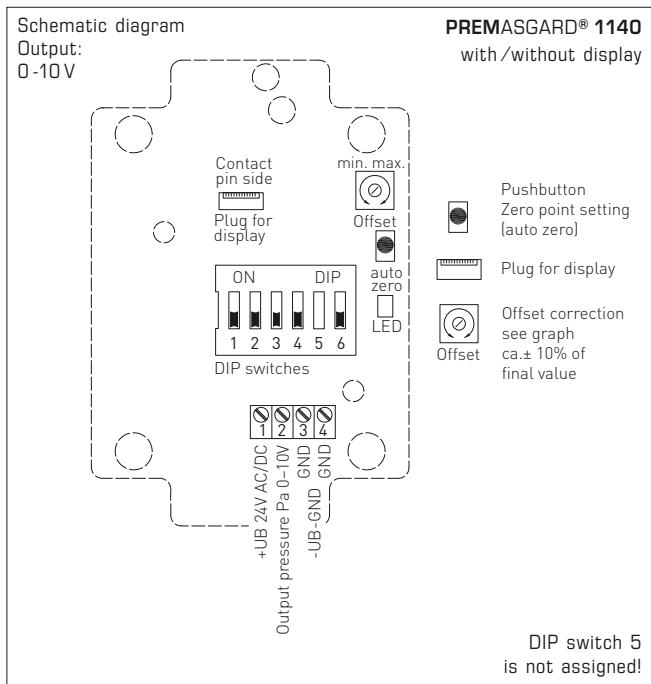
Schematic diagram
Output:
0 -10 V

PREMASGARD® 1140
with / without display

Contact pin side

Plug for display

min. max.

Offset

auto zero

LED

ON DIP

1 2 3 4 5 6

DIP switches

Pushbutton
Zero point setting (auto zero)

Plug for display

Offset correction see graph ca.± 10% of final value

Offset

1 2 3 4

+UB 24V AC/DC
Output pressure Pa 0–10V
GND
-UB-GND
GND

DIP switch 5 is not assigned!